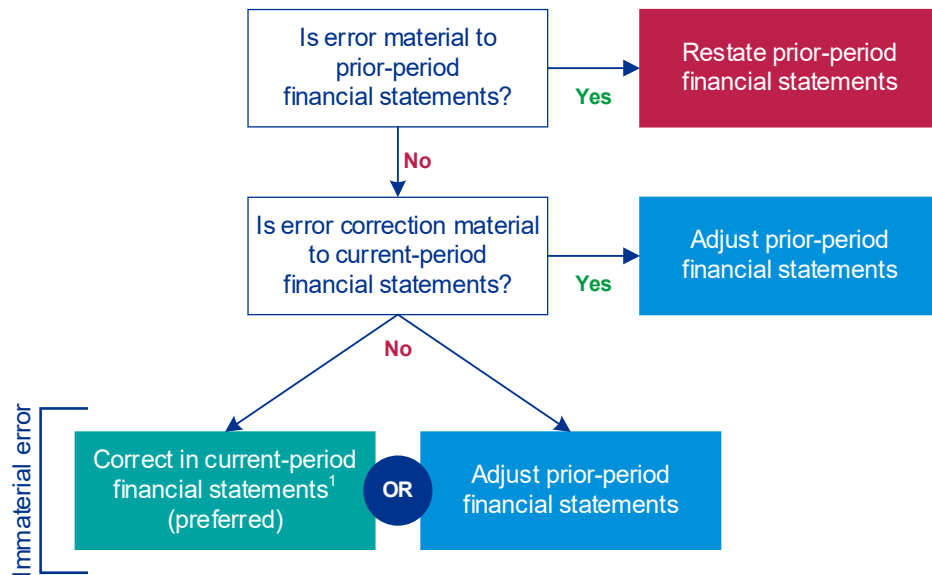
Is error material to prior-period financial statements?

Yes

Restate prior-period financial statements

No

Is error correction material to current-period financial statements?

Yes

Adjust prior-period financial statements

No

Immaterial error

Correct in current-period financial statements$^1$ (preferred)

OR

Adjust prior-period financial statements